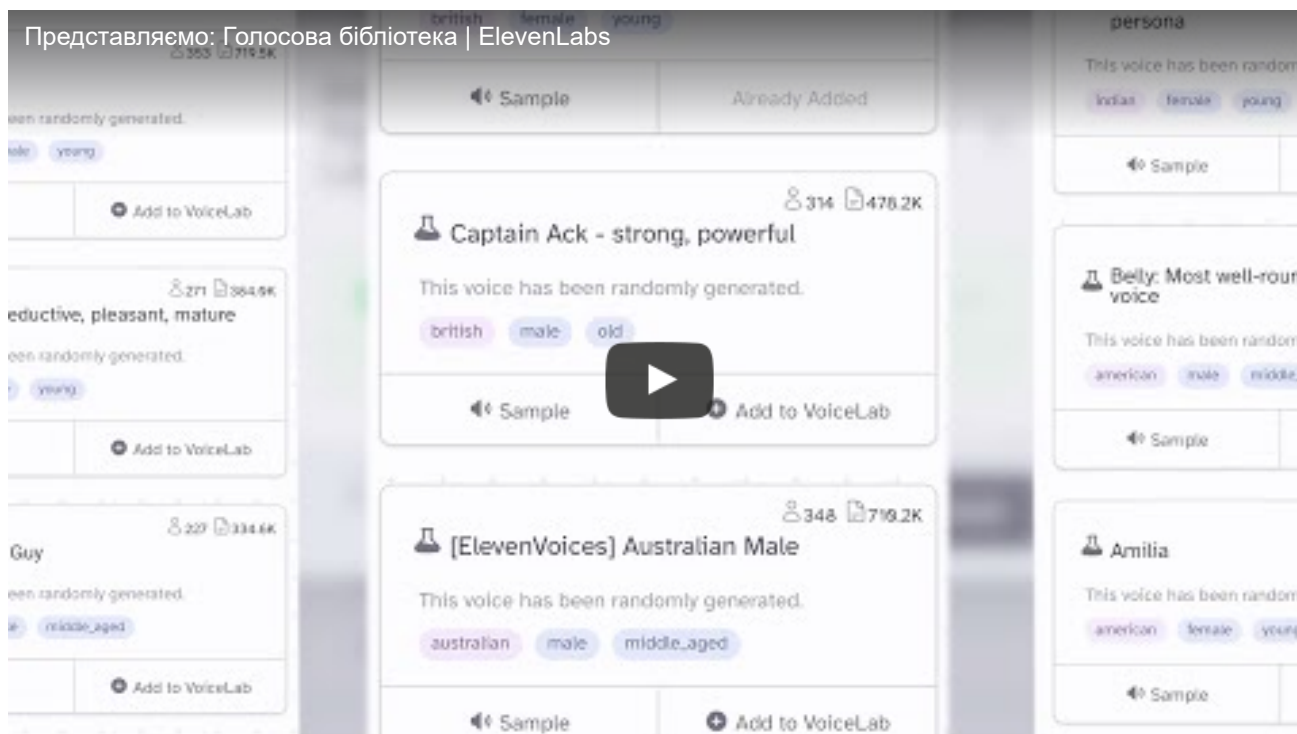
Представляємо: Голосова бібліотека | ElevenLabs

353 719.5K

een randomly generated.

ale young

Add to VoiceLab

271 384.6K

eductive, pleasant, mature

een randomly generated.

young

Add to VoiceLab

227 334.6K

Guy

een randomly generated.

e middle_aged

Add to VoiceLab

british female young

Sample

Already Added

314 478.2K

Captain Ack - strong, powerful

This voice has been randomly generated.

british male old

Sample

Add to VoiceLab

348 719.2K

[ElevenVoices] Australian Male

This voice has been randomly generated.

australian male middle_aged

Sample

Add to VoiceLab

persona

This voice has been random

indian female young

Sample

Belly: Most well-rour voice

This voice has been random

american male middle

Sample

Amilia

This voice has been random

american female youn

Sample